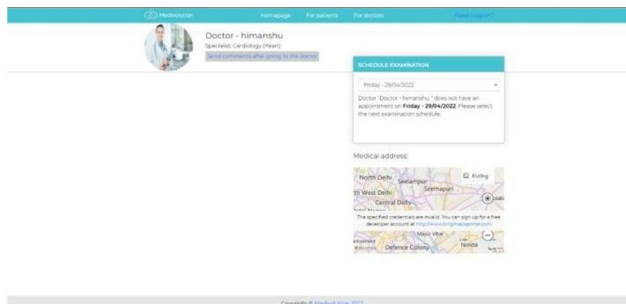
Medisolution Homepage For patients For doctors Need support?

Doctor - himanshu

Specialist: Cardiology (Heart)

Send comments after going to the doctor

SCHEDULE EXAMINATION

Friday - 29/04/2022

Doctor "Doctor - himanshu " does not have an appointment on **Friday - 29/04/2022**. Please select the next examination schedule.

Medical address:

North Delhi Seemapuri Seemapuri Civil Lines

th West Delhi

Central Delhi

The specified credentials are invalid. You can sign up for a free developer account at http://www.bingmapsportal.com

Defence Colony Noida

Copyright © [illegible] 2022